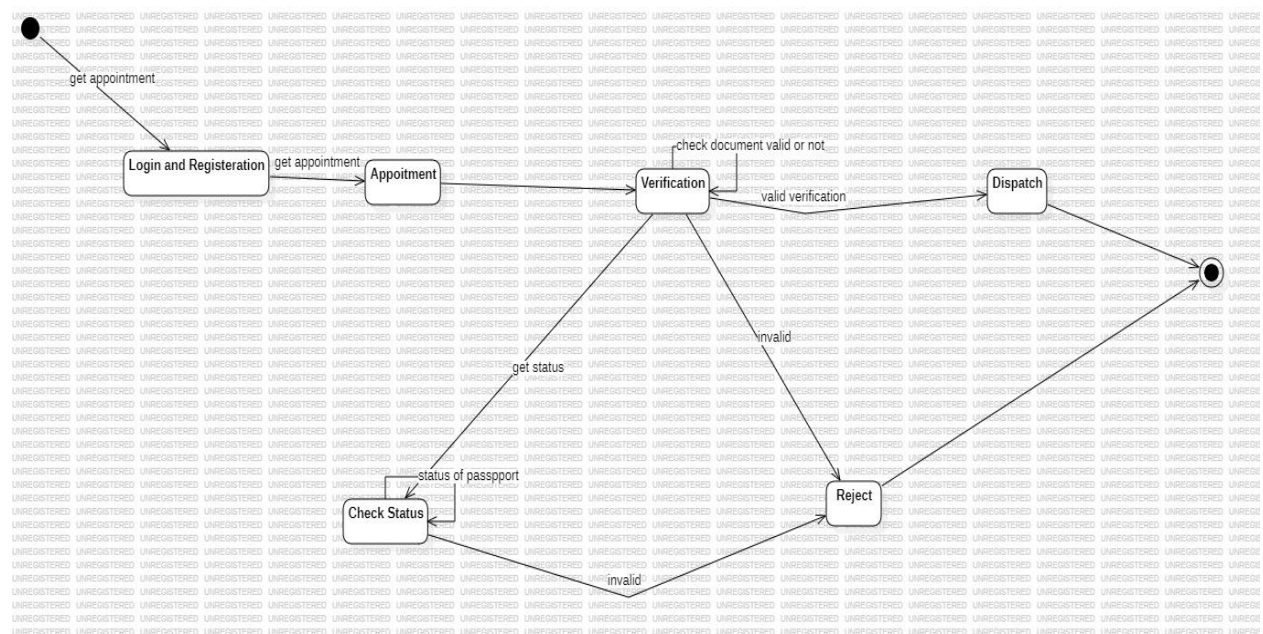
get appointment

Login and Registeration

get appointment

Appoitment

check document valid or not

Verification

valid verification

Dispatch

invalid

get status

status of passpport

Check Status

Reject

invalid

UNREGISTERED UNREGISTERED UNREGISTERED UNREGISTERED UNREGISTERED UNREGISTERED UNREGISTERED UNREGISTERED